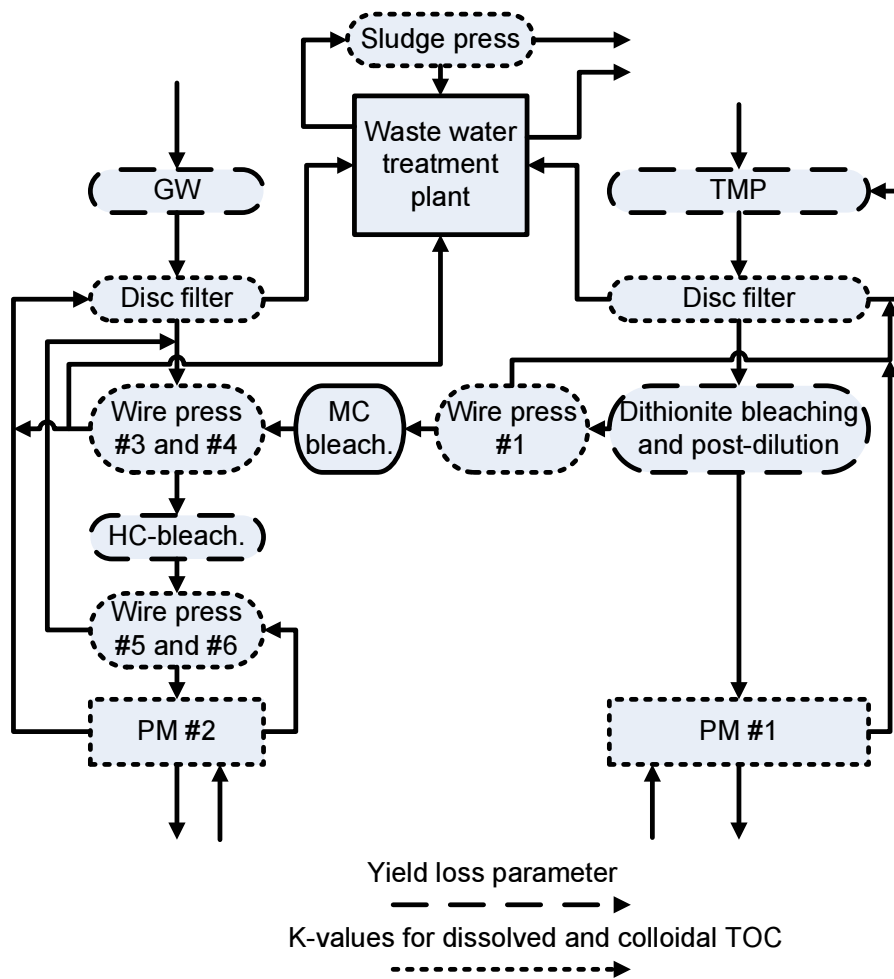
Sludge press

Waste water treatment plant

GW

TMP

Disc filter

Disc filter

Wire press #3 and #4

MC bleach.

Wire press #1

Dithionite bleaching and post-dilution

HC-bleach.

Wire press #5 and #6

PM #2

PM #1

Yield loss parameter

K-values for dissolved and colloidal TOC